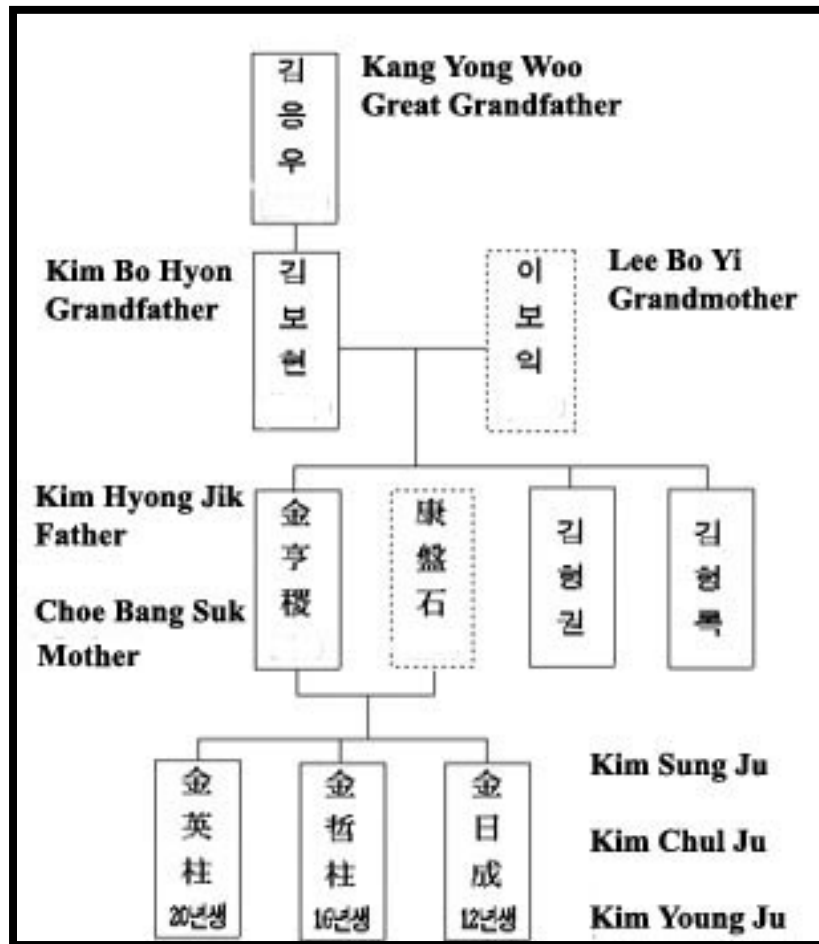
김
응
우

Kang Yong Woo
Great Grandfather

Kim Bo Hyon
Grandfather

김
보
현

이
보
익

Lee Bo Yi
Grandmother

Kim Hyong Jik
Father

Choe Bang Suk
Mother

金
亨
稷

康
盤
石

김
형
권

김
형
록

金
英
柱
20년생

金
哲
柱
16년생

金
日
成
12년생

Kim Sung Ju

Kim Chul Ju

Kim Young Ju